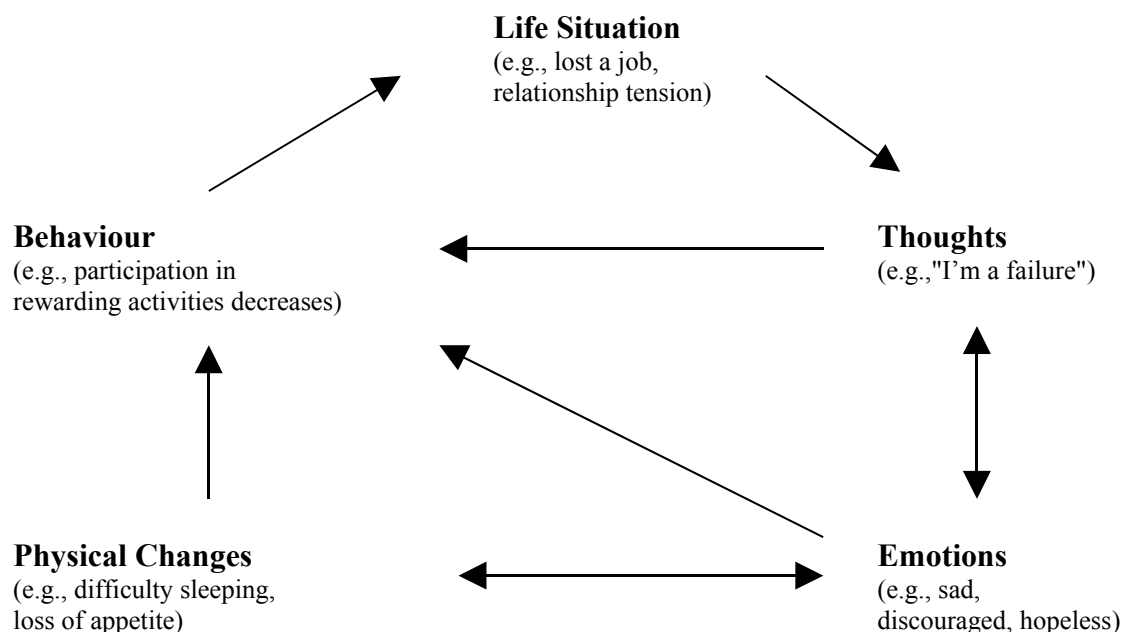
**Life Situation**
(e.g., lost a job, relationship tension)

**Behaviour**
(e.g., participation in rewarding activities decreases)

**Thoughts**
(e.g.,"I'm a failure")

**Physical Changes**
(e.g., difficulty sleeping, loss of appetite)

**Emotions**
(e.g., sad, discouraged, hopeless)